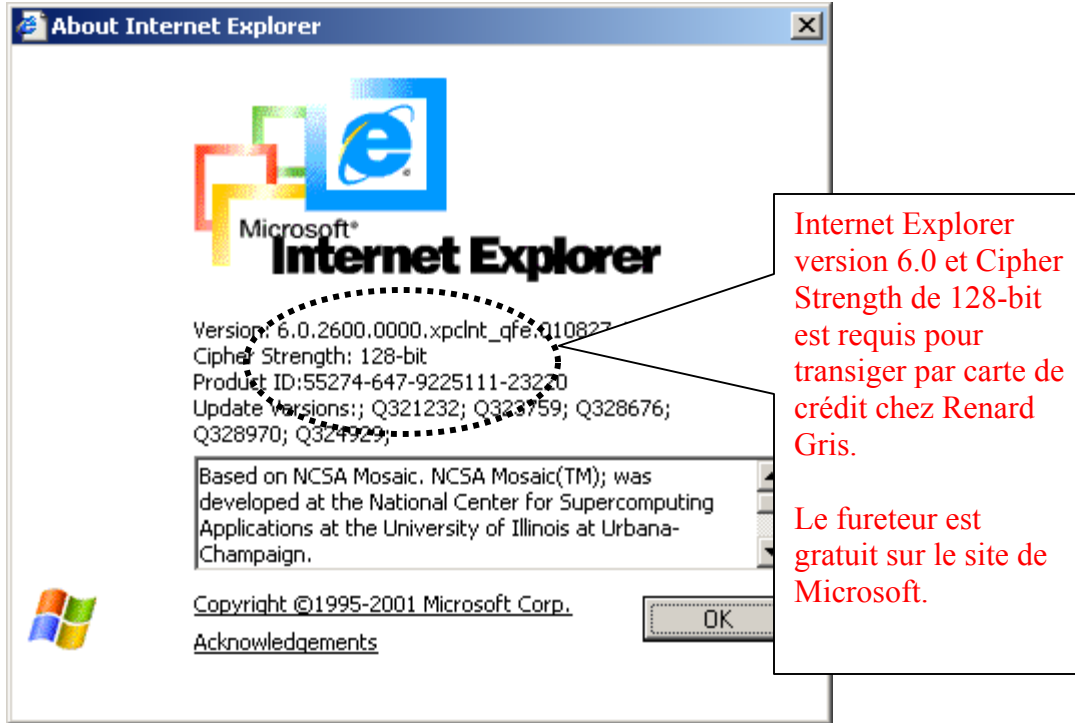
About Internet Explorer

Microsoft® Internet Explorer

Version: 6.0.2600.0000.xpclnt_qfe.010827
Cipher Strength: 128-bit
Product ID:55274-647-9225111-23220
Update Versions:; Q321232; Q323759; Q328676; Q328970; Q324929;

Based on NCSA Mosaic. NCSA Mosaic(TM); was developed at the National Center for Supercomputing Applications at the University of Illinois at Urbana-Champaign.

Copyright ©1995-2001 Microsoft Corp.

Acknowledgements

OK

Internet Explorer version 6.0 et Cipher Strength de 128-bit est requis pour transiger par carte de crédit chez Renard Gris.

Le fureteur est gratuit sur le site de Microsoft.